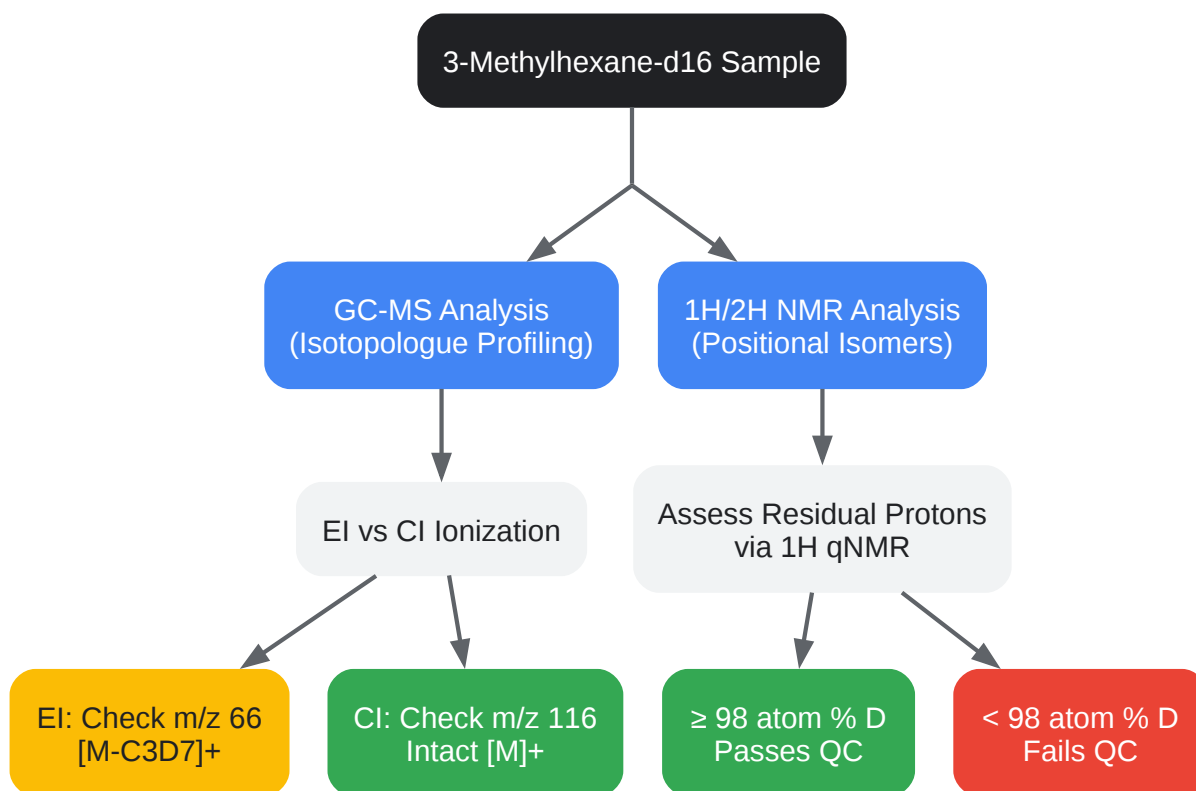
3-Methylhexane-d16 Sample

GC-MS Analysis (Isotopologue Profiling)

1H/2H NMR Analysis (Positional Isomers)

EI vs CI Ionization

Assess Residual Protons via 1H qNMR

EI: Check m/z 66 [M-C3D7]+

CI: Check m/z 116 Intact [M]+

≥ 98 atom % D Passes QC

< 98 atom % D Fails QC